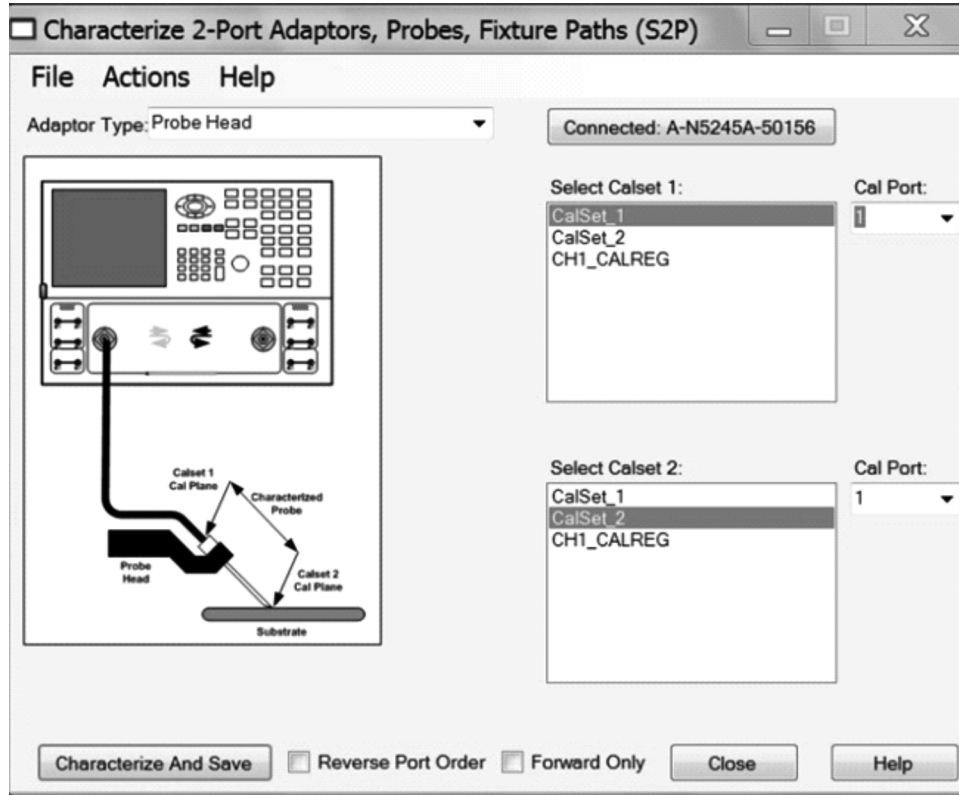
Characterize 2-Port Adaptors, Probes, Fixture Paths (S2P)

File Actions Help

Adaptor Type: Probe Head

Connected: A-N5245A-50156

Select Calset 1:
CalSet_1
CalSet_2
CH1_CALREG

Cal Port:
1

Select Calset 2:
CalSet_1
CalSet_2
CH1_CALREG

Cal Port:
1

Calset 1 Cal Plane
Characterized Probe
Probe Head
Calset 2 Cal Plane
Substrate

Characterize And Save
Reverse Port Order
Forward Only
Close
Help